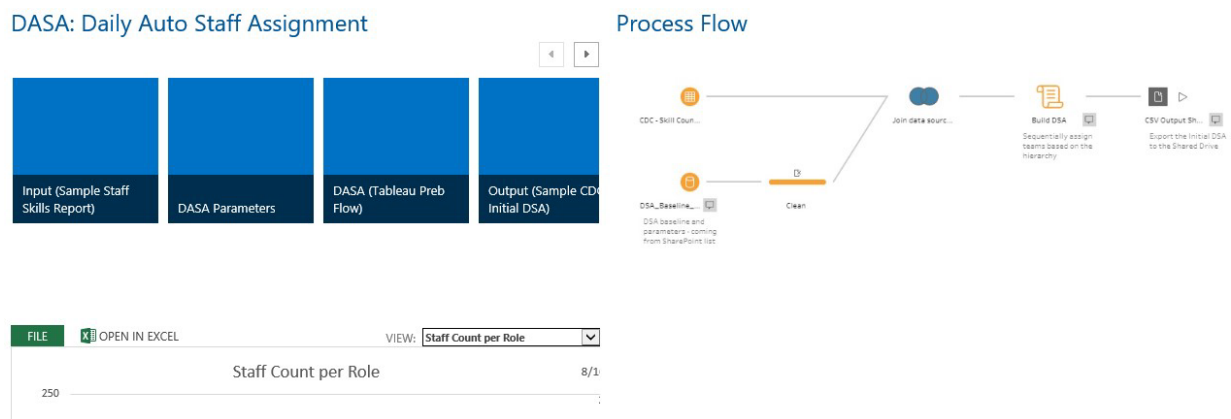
DASA: Daily Auto Staff Assignment

Input (Sample Staff Skills Report)

DASA Parameters

DASA (Tableau Preb Flow)

Output (Sample CDC Initial DSA)

FILE

OPEN IN EXCEL

VIEW: Staff Count per Role

Staff Count per Role

8/1

250

Process Flow

CDC - Skill Coun...

Join data sourc...

Build DSA

Sequentially assign teams based on the hierarchy

CSV Output Sh...

Export the Initial DSA to the Shared Drive

DSA_Baseline_...

DSA baseline and parameters - coming from SharePoint list

Clean